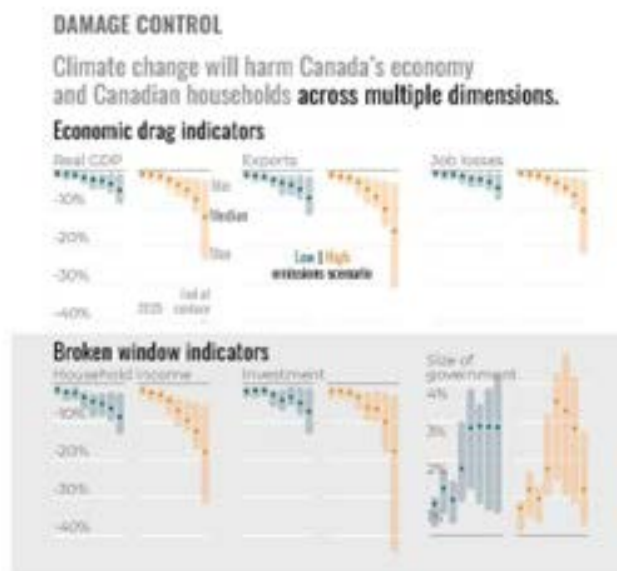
DAMAGE CONTROL

Climate change will harm Canada's economy and Canadian households across multiple dimensions.

Economic drag indicators

Real GDP

Exports

Job losses

-10%

-20%

-30%

-40%

5th

Median

95th

Low | High emissions scenario

2025

End of century

Broken window indicators

Household income

Investment

Size of government

-10%

-20%

-30%

-40%

4%

3%

2%

1%